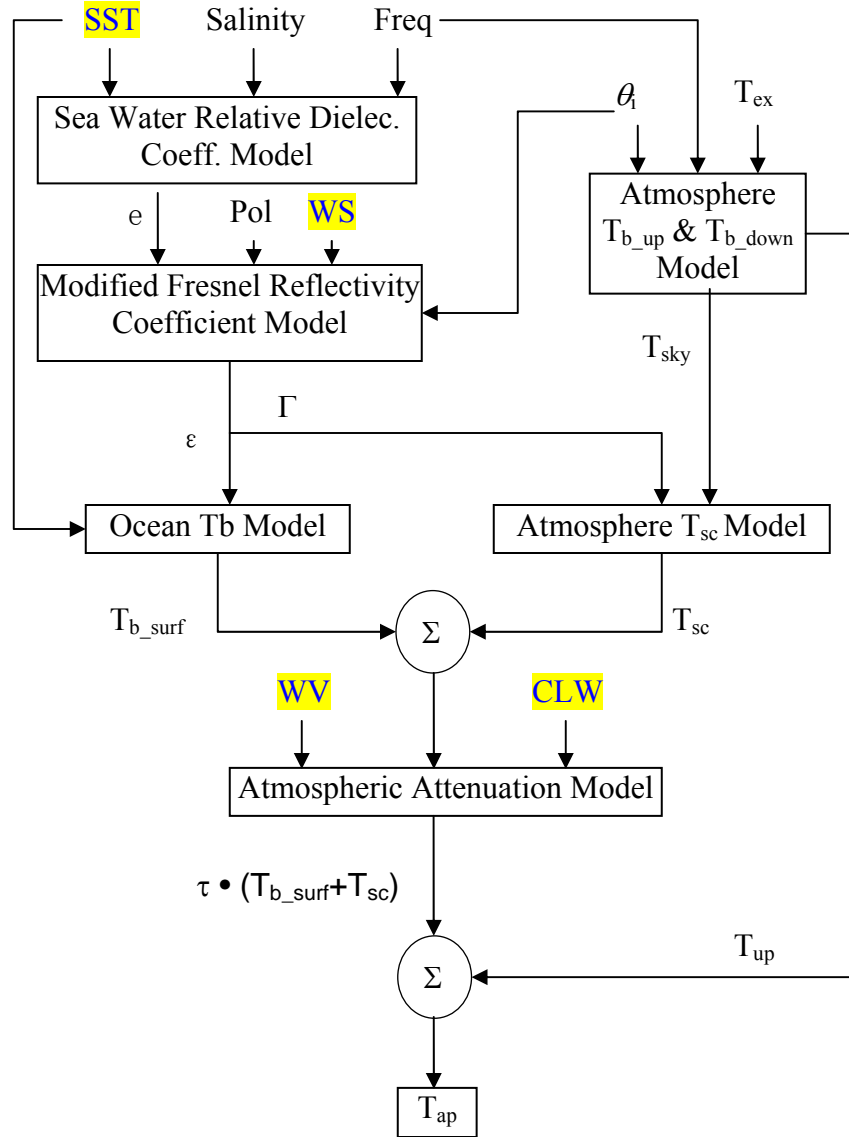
SST

Salinity

Freq

Sea Water Relative Dielec. Coeff. Model

$\theta_i$

$T_{ex}$

Atmosphere $T_{b\_up}$ & $T_{b\_down}$ Model

e

Pol

WS

Modified Fresnel Reflectivity Coefficient Model

$T_{sky}$

Γ

ε

Ocean Tb Model

Atmosphere $T_{sc}$ Model

$T_{b\_surf}$

Σ

$T_{sc}$

WV

CLW

Atmospheric Attenuation Model

$\tau \bullet (T_{b\_surf}+T_{sc})$

Σ

$T_{up}$

$T_{ap}$